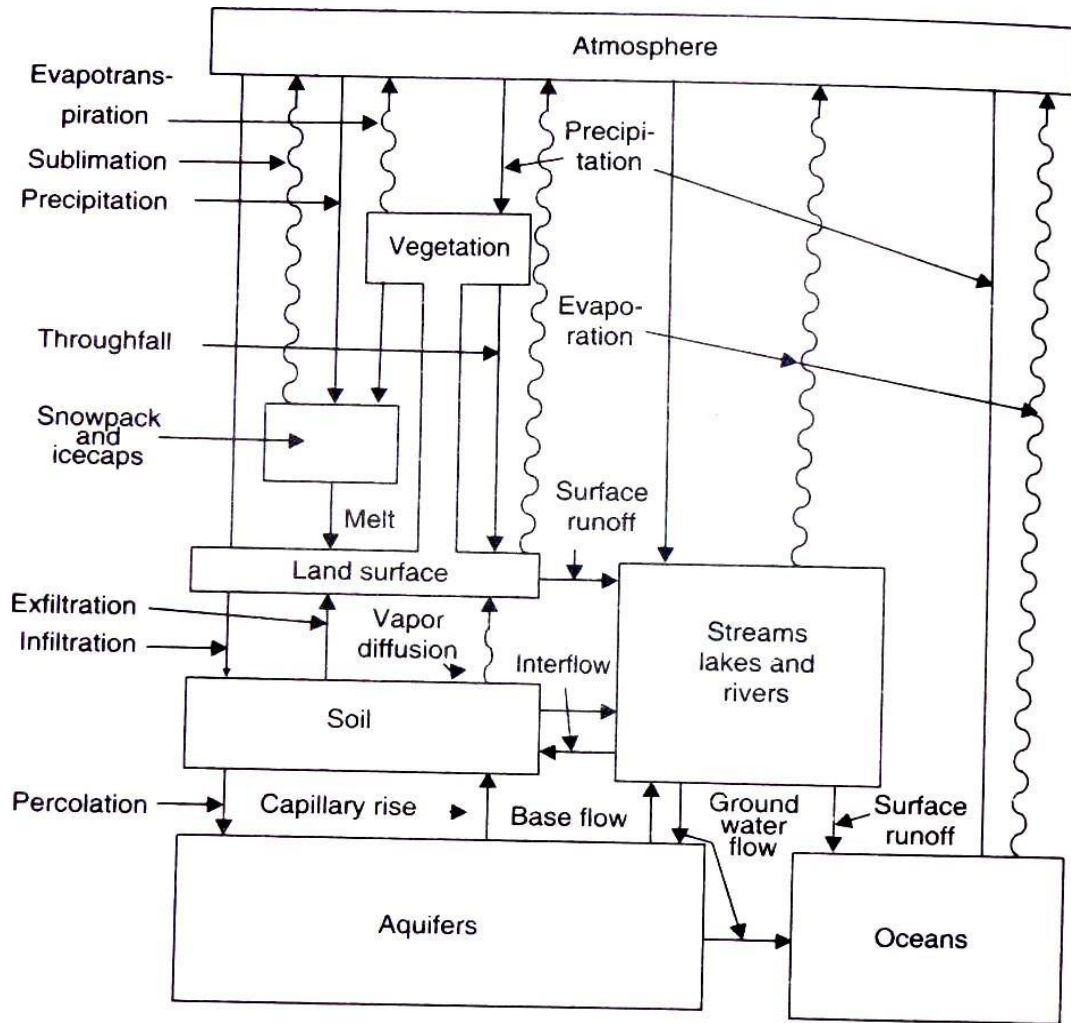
Atmosphere

Evapotranspiration

Sublimation

Precipitation

Precipitation

Vegetation

Evaporation

Throughfall

Snowpack and icecaps

Melt

Surface runoff

Land surface

Exfiltration

Infiltration

Vapor diffusion

Interflow

Streams lakes and rivers

Soil

Percolation

Capillary rise

Base flow

Ground water flow

Surface runoff

Aquifers

Oceans